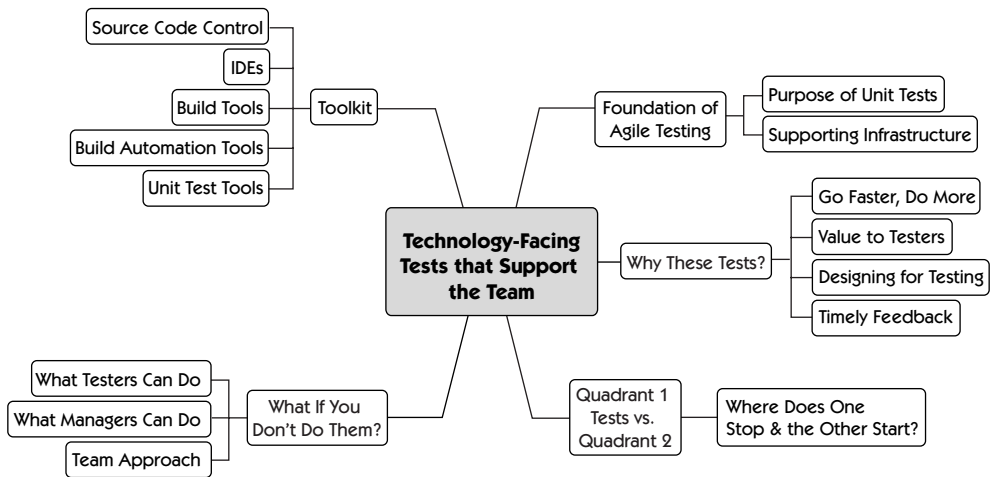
Technology-Facing Tests that Support the Team

Toolkit

Source Code Control

IDEs

Build Tools

Build Automation Tools

Unit Test Tools

Foundation of Agile Testing

Purpose of Unit Tests

Supporting Infrastructure

Why These Tests?

Go Faster, Do More

Value to Testers

Designing for Testing

Timely Feedback

Quadrant 1 Tests vs. Quadrant 2

Where Does One Stop & the Other Start?

What If You Don't Do Them?

What Testers Can Do

What Managers Can Do

Team Approach